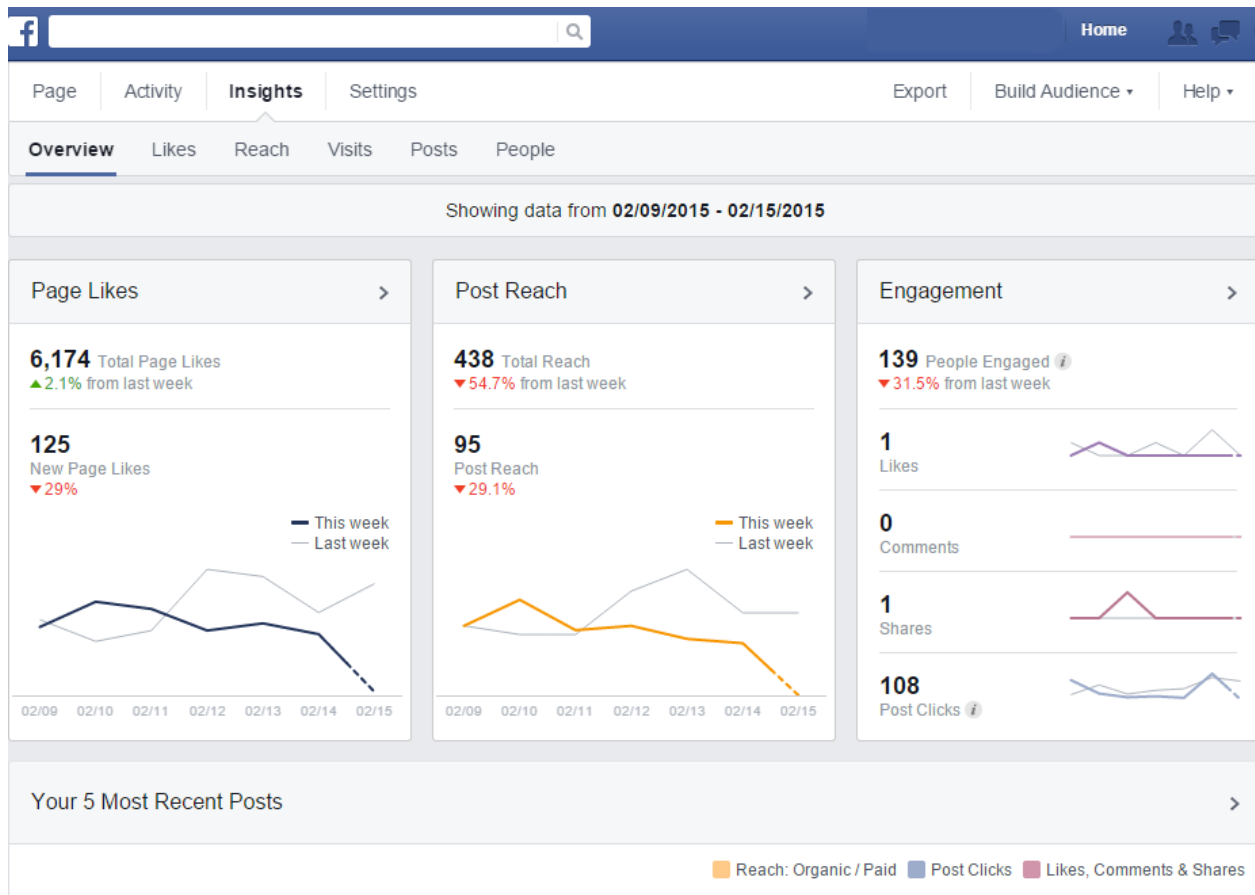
Home

Page
Activity
Insights
Settings
Export
Build Audience ▾
Help ▾

Overview
Likes
Reach
Visits
Posts
People

Showing data from **02/09/2015 - 02/15/2015**

Page Likes

6,174 Total Page Likes
▲2.1% from last week

125
New Page Likes
▼29%

This week
Last week

02/09 02/10 02/11 02/12 02/13 02/14 02/15

Post Reach

438 Total Reach
▼54.7% from last week

95
Post Reach
▼29.1%

This week
Last week

02/09 02/10 02/11 02/12 02/13 02/14 02/15

Engagement

139 People Engaged
▼31.5% from last week

1
Likes

0
Comments

1
Shares

108
Post Clicks

Your 5 Most Recent Posts

Reach: Organic / Paid
Post Clicks
Likes, Comments & Shares